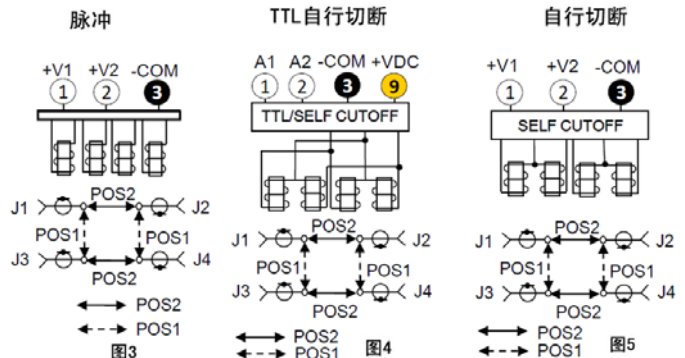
脉冲

+V1 +V2 -COM
1 2 3

J1 POS2 J2
POS1 POS1
J3 POS2 J4

POS2
POS1
图3

TTL自行切断

A1 A2 -COM +VDC
1 2 3 9
TTL/SELF CUTOFF

J1 POS2 J2
POS1 POS1
J3 POS2 J4

POS2
POS1
图4

自行切断

+V1 +V2 -COM
1 2 3
SELF CUTOFF

J1 POS2 J2
POS1 POS1
J3 POS2 J4

POS2
POS1
图5